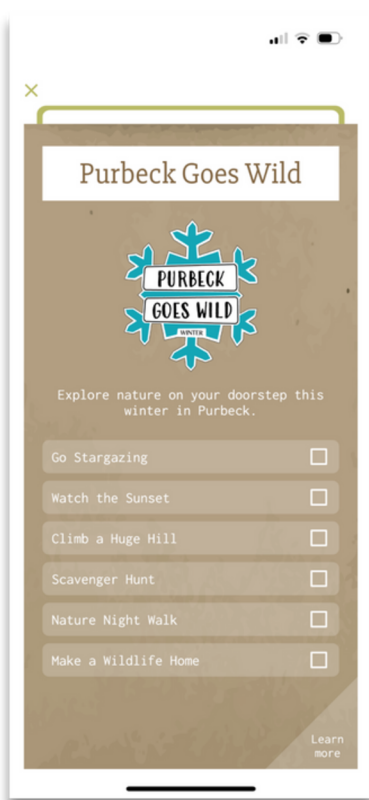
×

Purbeck Goes Wild

PURBECK
GOES WILD
WINTER

Explore nature on your doorstep this winter in Purbeck.

Go Stargazing

Watch the Sunset

Climb a Huge Hill

Scavenger Hunt

Nature Night Walk

Make a Wildlife Home

Learn more